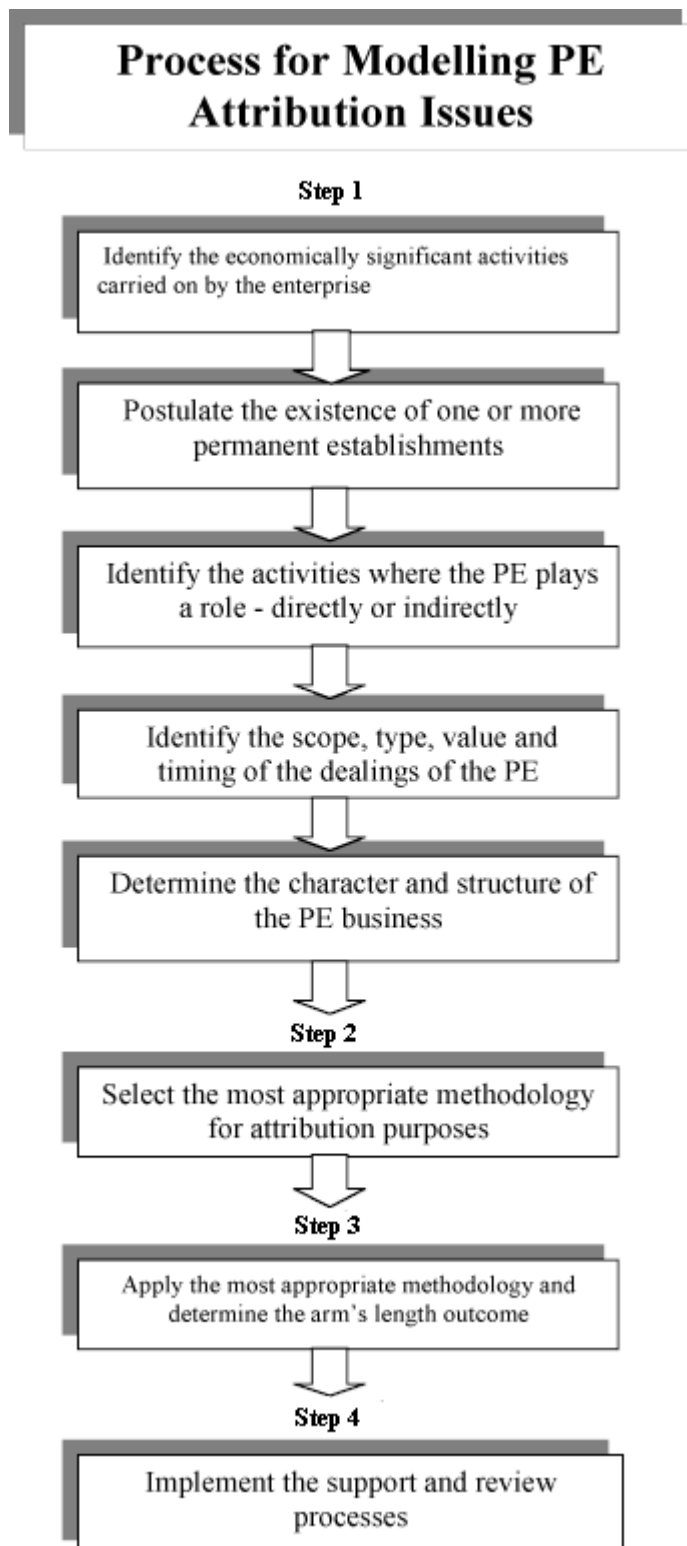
Process for Modelling PE Attribution Issues

Step 1

Identify the economically significant activities carried on by the enterprise

Postulate the existence of one or more permanent establishments

Identify the activities where the PE plays a role - directly or indirectly

Identify the scope, type, value and timing of the dealings of the PE

Determine the character and structure of the PE business

Step 2

Select the most appropriate methodology for attribution purposes

Step 3

Apply the most appropriate methodology and determine the arm's length outcome

Step 4

Implement the support and review processes